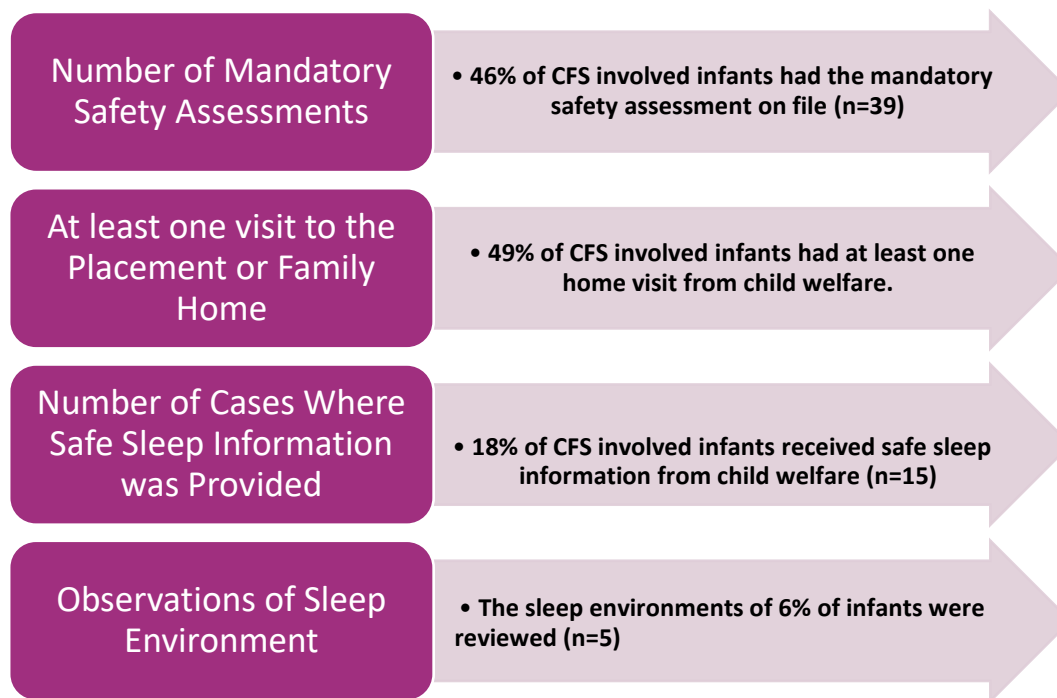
Number of Mandatory Safety Assessments

• 46% of CFS involved infants had the mandatory safety assessment on file (n=39)

At least one visit to the Placement or Family Home

• 49% of CFS involved infants had at least one home visit from child welfare.

Number of Cases Where Safe Sleep Information was Provided

• 18% of CFS involved infants received safe sleep information from child welfare (n=15)

Observations of Sleep Environment

• The sleep environments of 6% of infants were reviewed (n=5)